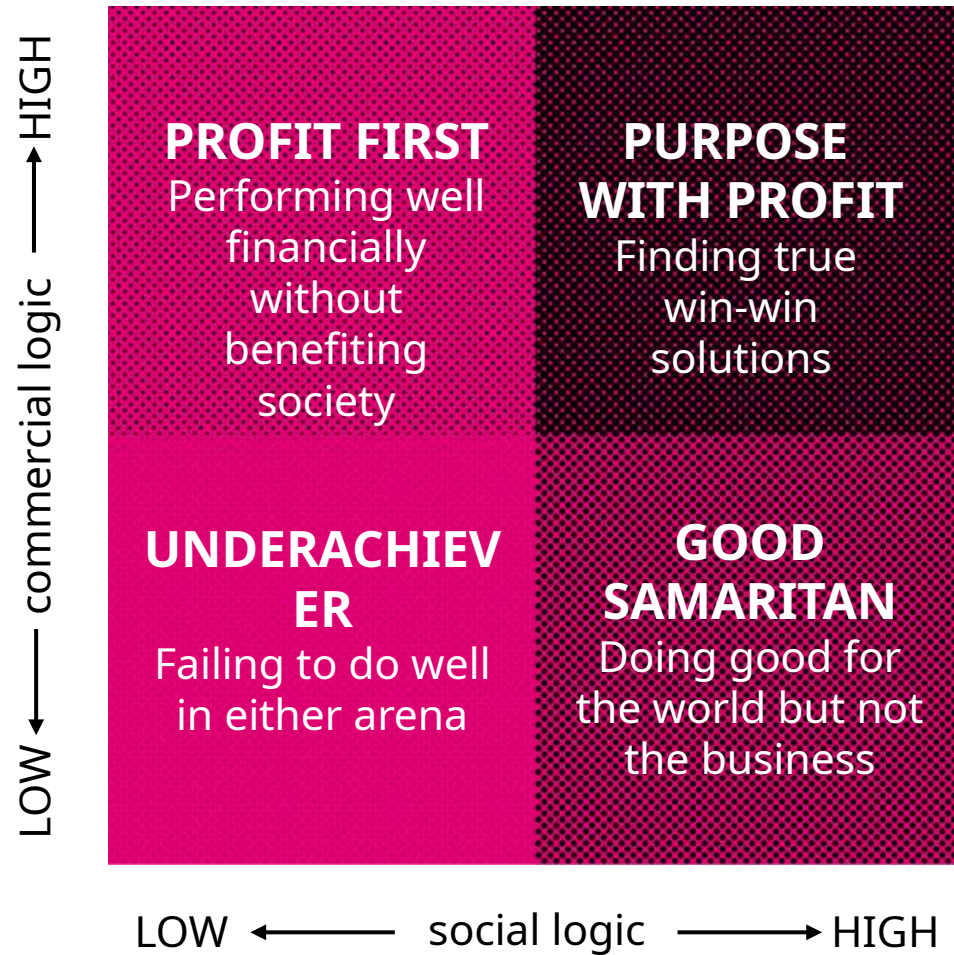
HIGH
commercial logic
LOW

PROFIT FIRST
Performing well financially without benefiting society

PURPOSE WITH PROFIT
Finding true win-win solutions

UNDERACHIEVER
Failing to do well in either arena

GOOD SAMARITAN
Doing good for the world but not the business

LOW social logic HIGH